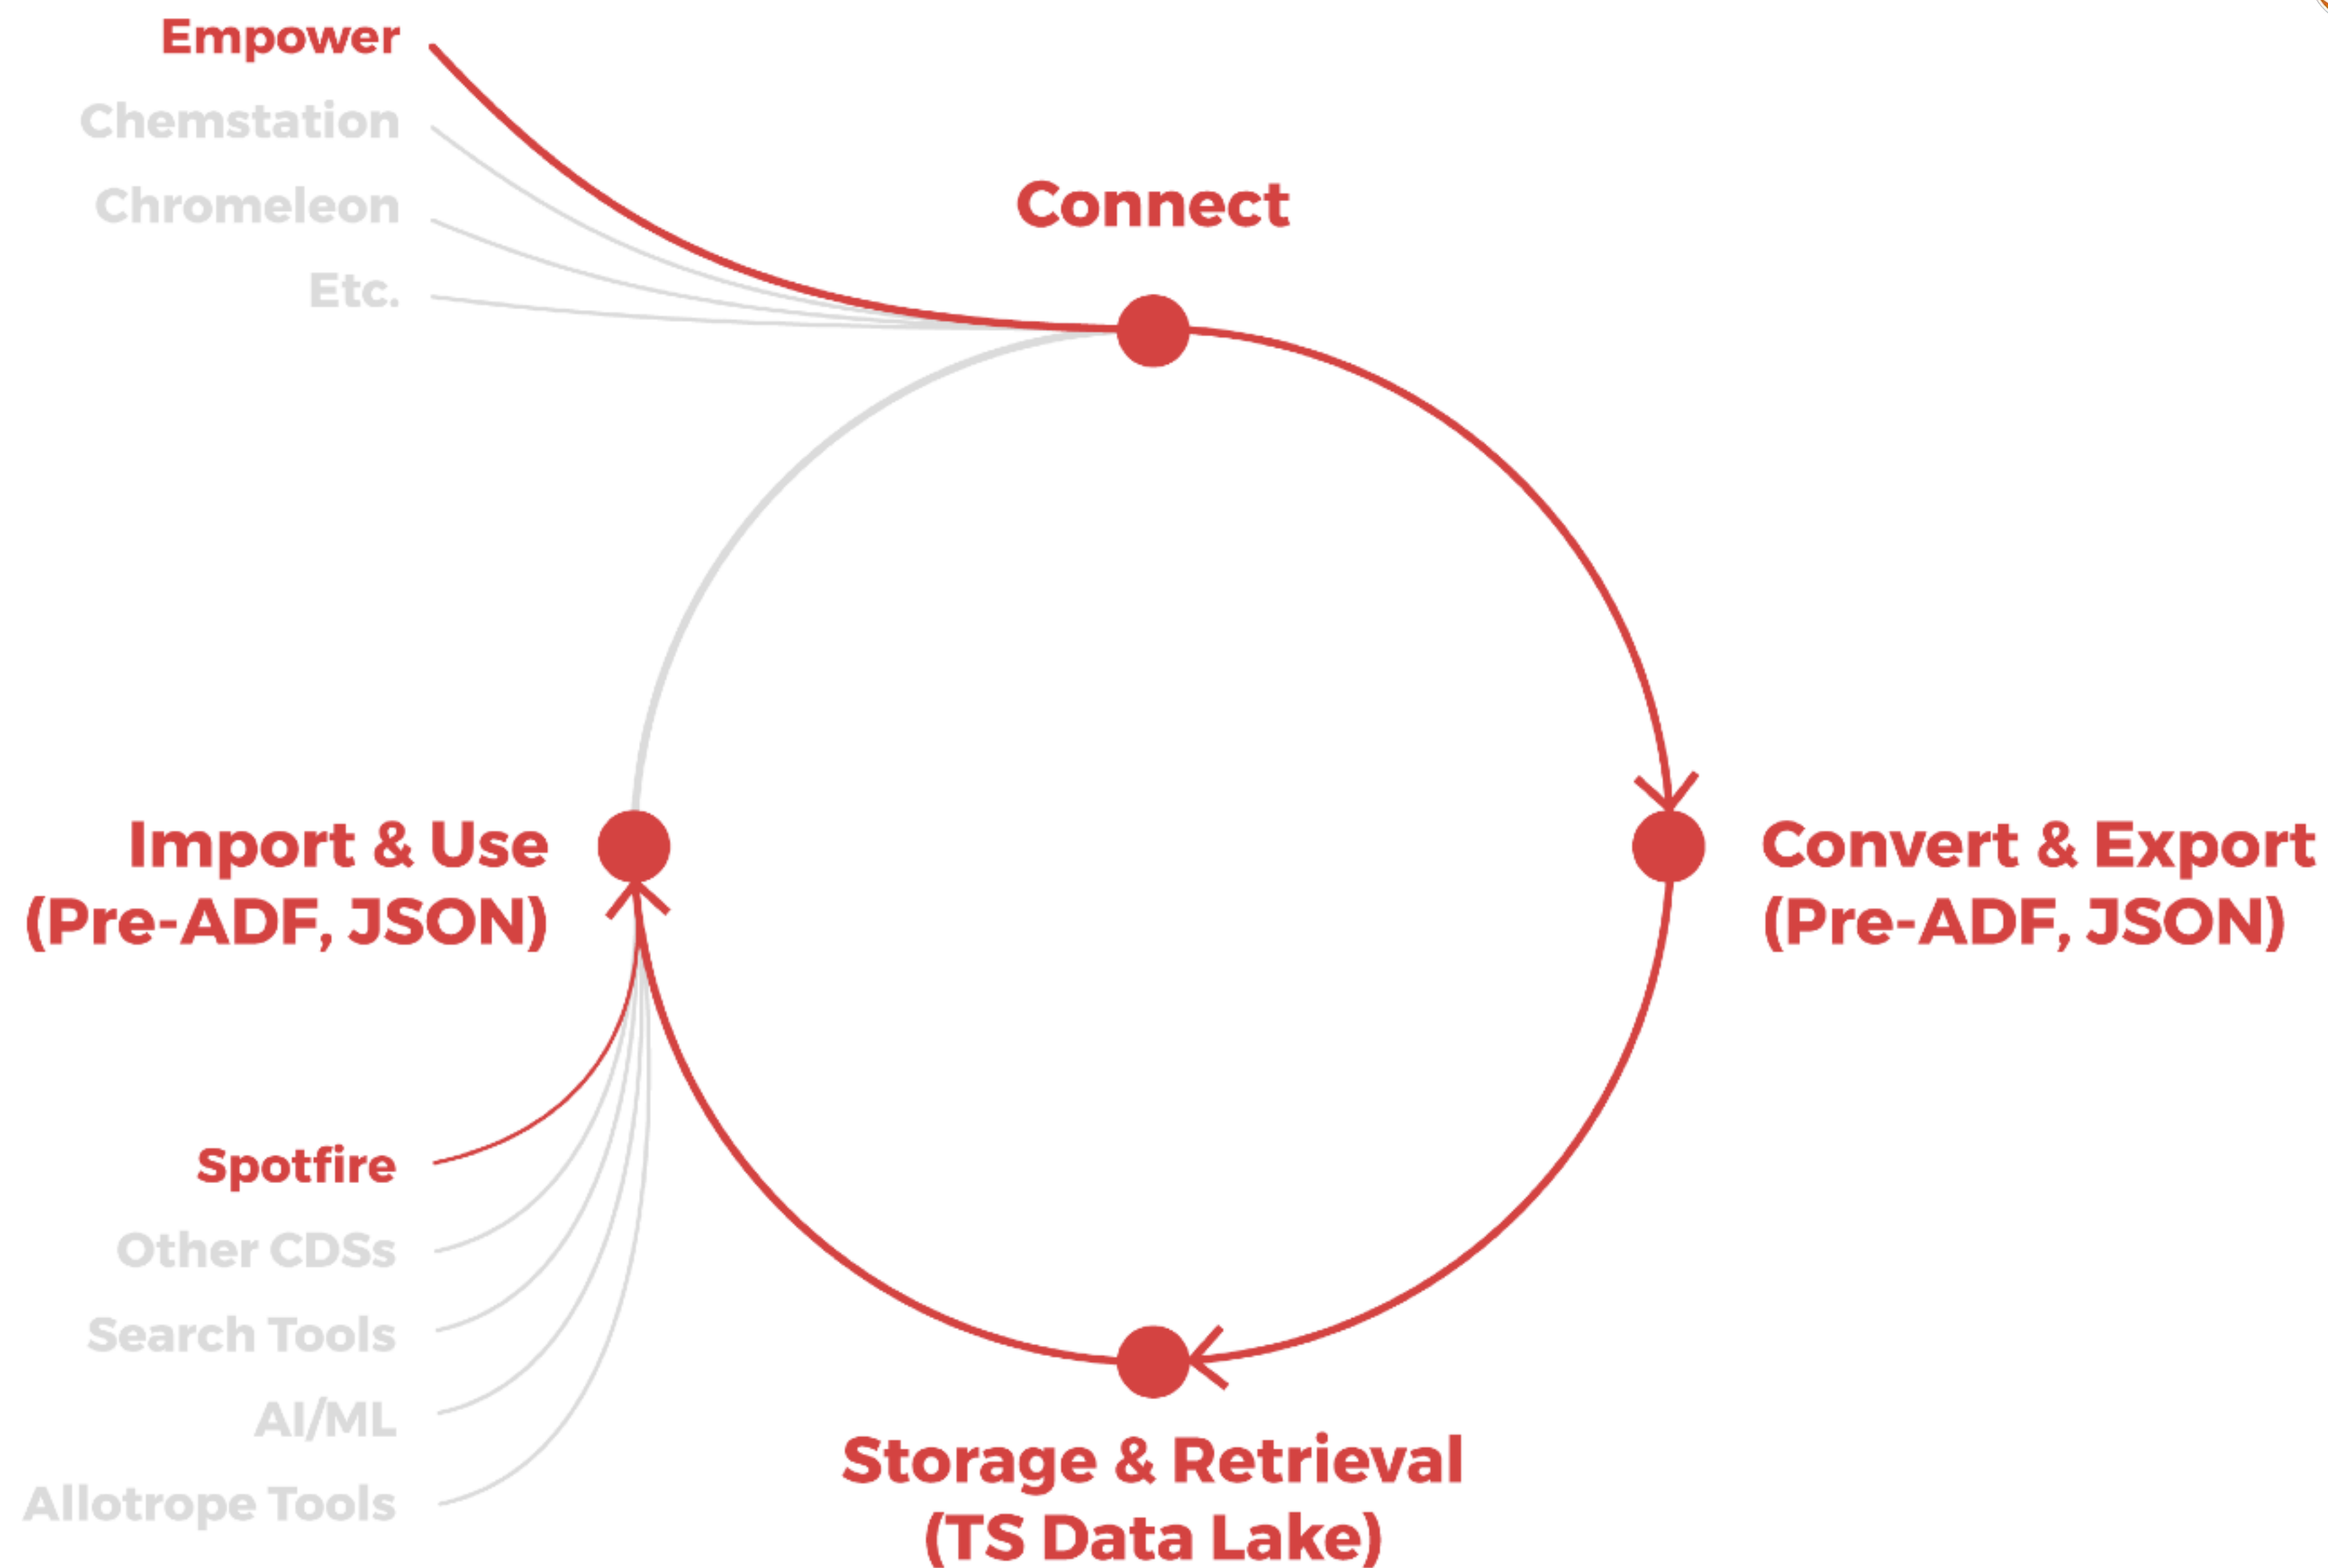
Empower
Chemstation
Chromeleon
Etc.

Connect

Convert & Export
(Pre-ADF, JSON)

Storage & Retrieval
(TS Data Lake)

Import & Use
(Pre-ADF, JSON)

Spotfire
Other CDSs
Search Tools
AI/ML
Allotrope Tools